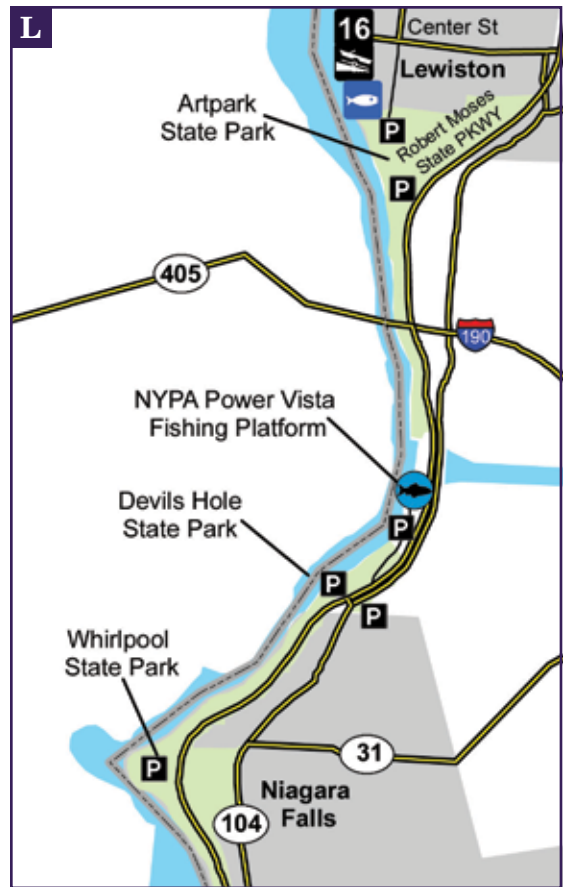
L

16

Center St

Lewiston

Artpark State Park

P

Robert Moses State PKWY

P

405

190

NYPA Power Vista Fishing Platform

Devils Hole State Park

P

P

P

Whirlpool State Park

P

31

Niagara Falls

104